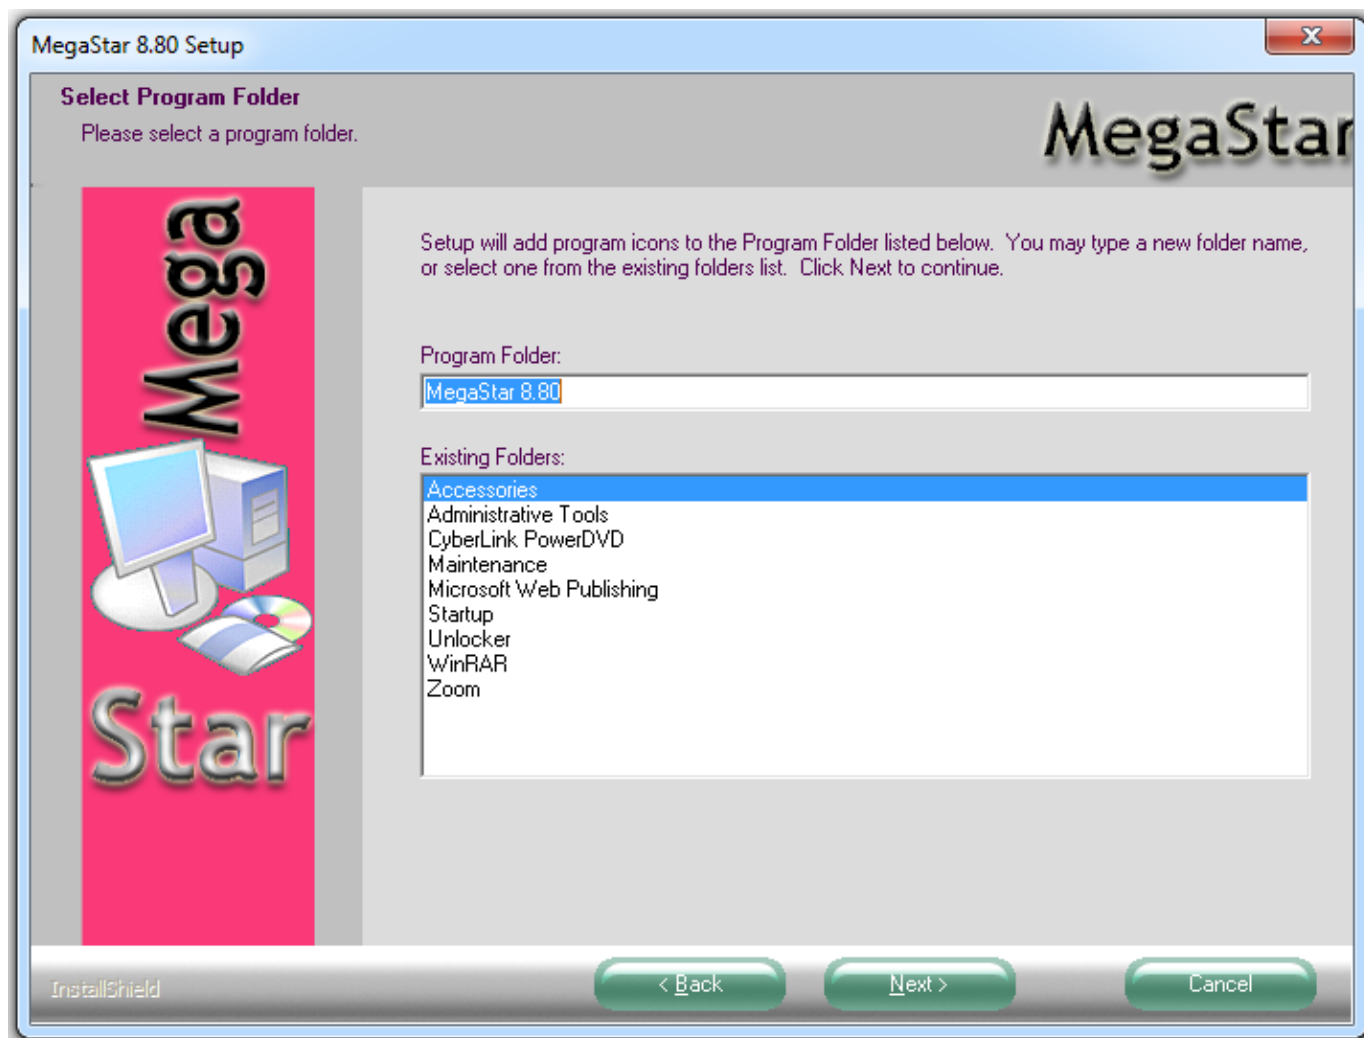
MegaStar 8.80 Setup

Select Program Folder

Please select a program folder.

MegaStar

Mega

Star

Setup will add program icons to the Program Folder listed below. You may type a new folder name, or select one from the existing folders list. Click Next to continue.

Program Folder:

MegaStar 8.80

Existing Folders:

Accessories
Administrative Tools
CyberLink PowerDVD
Maintenance
Microsoft Web Publishing
Startup
Unlocker
WinRAR
Zoom

InstallShield

< Back

Next >

Cancel